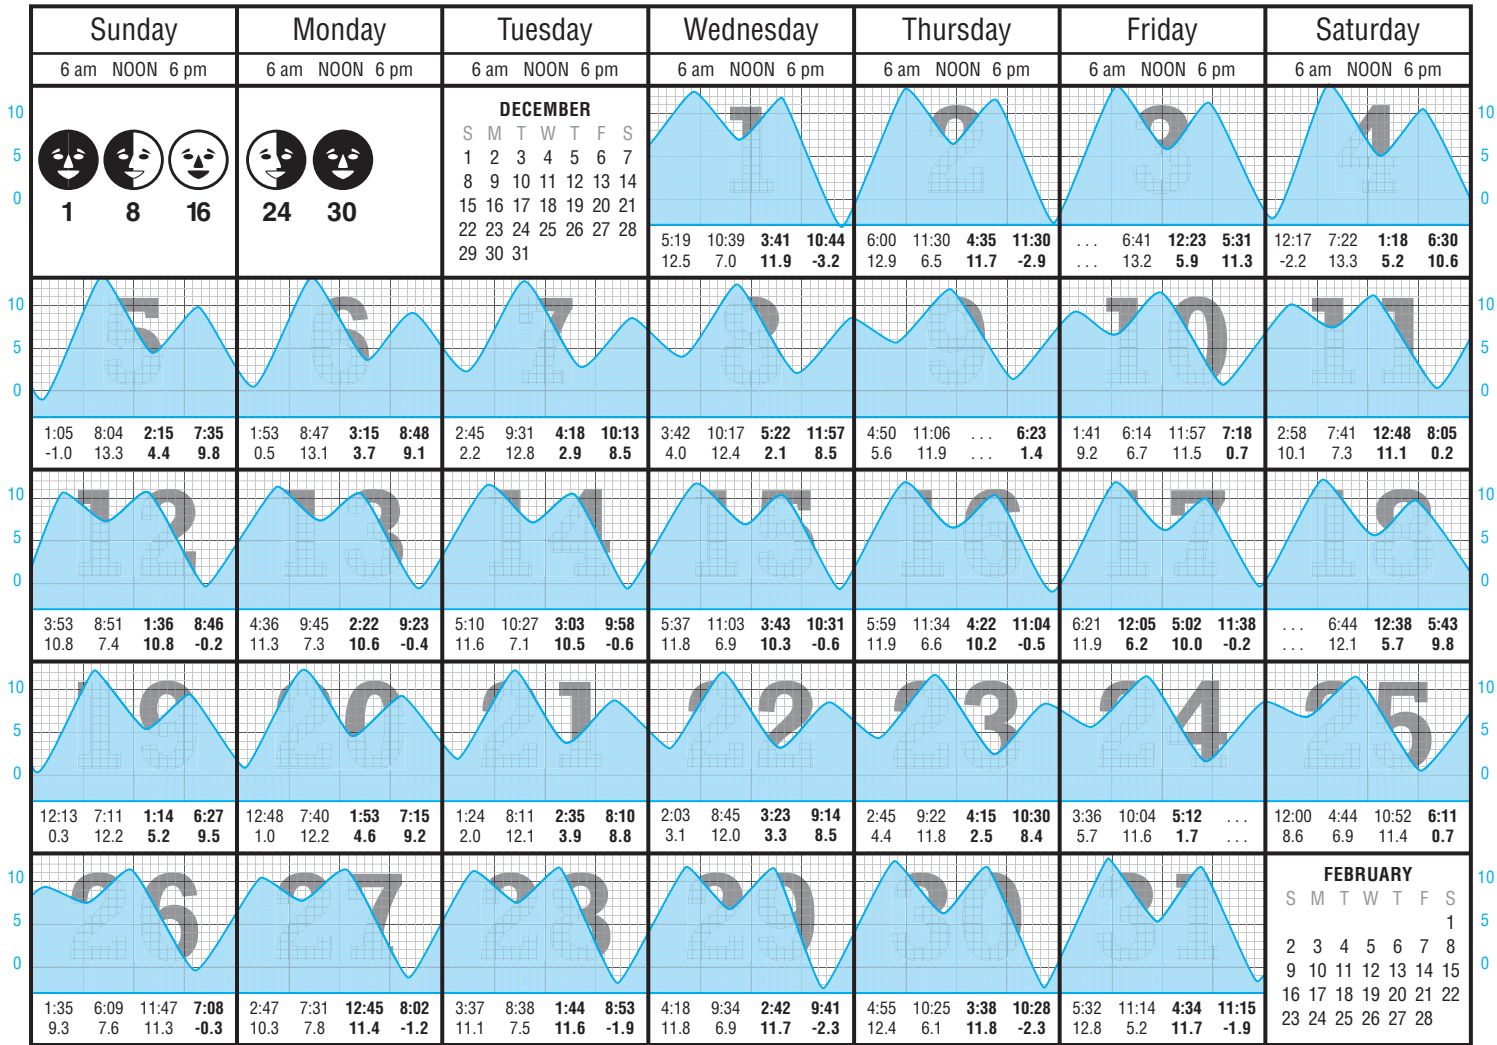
| Sunday | Monday | Tuesday | Wednesday | Thursday | Friday | Saturday |
|---|---|---|---|---|---|---|
| 6 am NOON 6 pm | 6 am NOON 6 pm | 6 am NOON 6 pm | 6 am NOON 6 pm | 6 am NOON 6 pm | 6 am NOON 6 pm | 6 am NOON 6 pm |
| 1 8 16 | 24 30 | DECEMBER S M T W T F S 1 2 3 4 5 6 7 8 9 10 11 12 13 14 15 16 17 18 19 20 21 22 23 24 25 26 27 28 29 30 31 | 1 | 2 | 3 | 4 |
| | | | 5:19 10:39 **3:41** **10:44** 12.5 7.0 **11.9** **-3.2** | 6:00 11:30 **4:35** **11:30** 12.9 6.5 **11.7** **-2.9** | . . . 6:41 **12:23** **5:31** . . . 13.2 **5.9** **11.3** | 12:17 7:22 **1:18** **6:30** -2.2 13.3 **5.2** **10.6** |
| 5 | 6 | 7 | 8 | 9 | 10 | 11 |
| 1:05 8:04 **2:15** **7:35** -1.0 13.3 **4.4** **9.8** | 1:53 8:47 **3:15** **8:48** 0.5 13.1 **3.7** **9.1** | 2:45 9:31 **4:18** **10:13** 2.2 12.8 **2.9** **8.5** | 3:42 10:17 **5:22** **11:57** 4.0 12.4 **2.1** **8.5** | 4:50 11:06 . . . **6:23** 5.6 11.9 . . . **1.4** | 1:41 6:14 11:57 **7:18** 9.2 6.7 11.5 **0.7** | 2:58 7:41 **12:48** **8:05** 10.1 7.3 **11.1** **0.2** |
| 12 | 13 | 14 | 15 | 16 | 17 | 18 |
| 3:53 8:51 **1:36** **8:46** 10.8 7.4 **10.8** **-0.2** | 4:36 9:45 **2:22** **9:23** 11.3 7.3 **10.6** **-0.4** | 5:10 10:27 **3:03** **9:58** 11.6 7.1 **10.5** **-0.6** | 5:37 11:03 **3:43** **10:31** 11.8 6.9 **10.3** **-0.6** | 5:59 11:34 **4:22** **11:04** 11.9 6.6 **10.2** **-0.5** | 6:21 **12:05** **5:02** **11:38** 11.9 **6.2** **10.0** **-0.2** | . . . 6:44 **12:38** **5:43** . . . 12.1 **5.7** **9.8** |
| 19 | 20 | 21 | 22 | 23 | 24 | 25 |
| 12:13 7:11 **1:14** **6:27** 0.3 12.2 **5.2** **9.5** | 12:48 7:40 **1:53** **7:15** 1.0 12.2 **4.6** **9.2** | 1:24 8:11 **2:35** **8:10** 2.0 12.1 **3.9** **8.8** | 2:03 8:45 **3:23** **9:14** 3.1 12.0 **3.3** **8.5** | 2:45 9:22 **4:15** **10:30** 4.4 11.8 **2.5** **8.4** | 3:36 10:04 **5:12** . . . 5.7 11.6 **1.7** . . . | 12:00 4:44 10:52 **6:11** 8.6 6.9 11.4 **0.7** |
| 26 | 27 | 28 | 29 | 30 | 31 | FEBRUARY S M T W T F S 1 2 3 4 5 6 7 8 9 10 11 12 13 14 15 16 17 18 19 20 21 22 23 24 25 26 27 28 |
| 1:35 6:09 11:47 **7:08** 9.3 7.6 11.3 **-0.3** | 2:47 7:31 **12:45** **8:02** 10.3 7.8 **11.4** **-1.2** | 3:37 8:38 **1:44** **8:53** 11.1 7.5 **11.6** **-1.9** | 4:18 9:34 **2:42** **9:41** 11.8 6.9 **11.7** **-2.3** | 4:55 10:25 **3:38** **10:28** 12.4 6.1 **11.8** **-2.3** | 5:32 11:14 **4:34** **11:15** 12.8 5.2 **11.7** **-1.9** | |

10 5 0